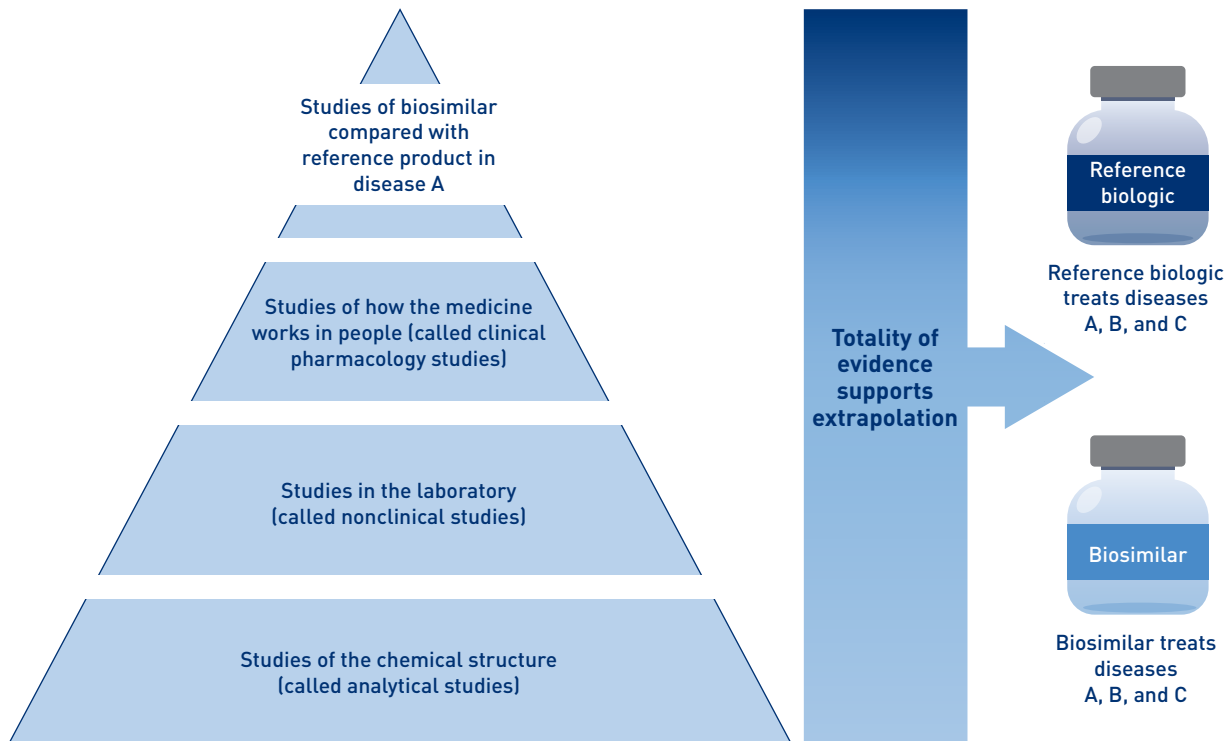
Studies of biosimilar compared with reference product in disease A

Studies of how the medicine works in people (called clinical pharmacology studies)

Studies in the laboratory (called nonclinical studies)

Studies of the chemical structure (called analytical studies)

Totality of evidence supports extrapolation

Reference biologic

Reference biologic treats diseases A, B, and C

Biosimilar

Biosimilar treats diseases A, B, and C